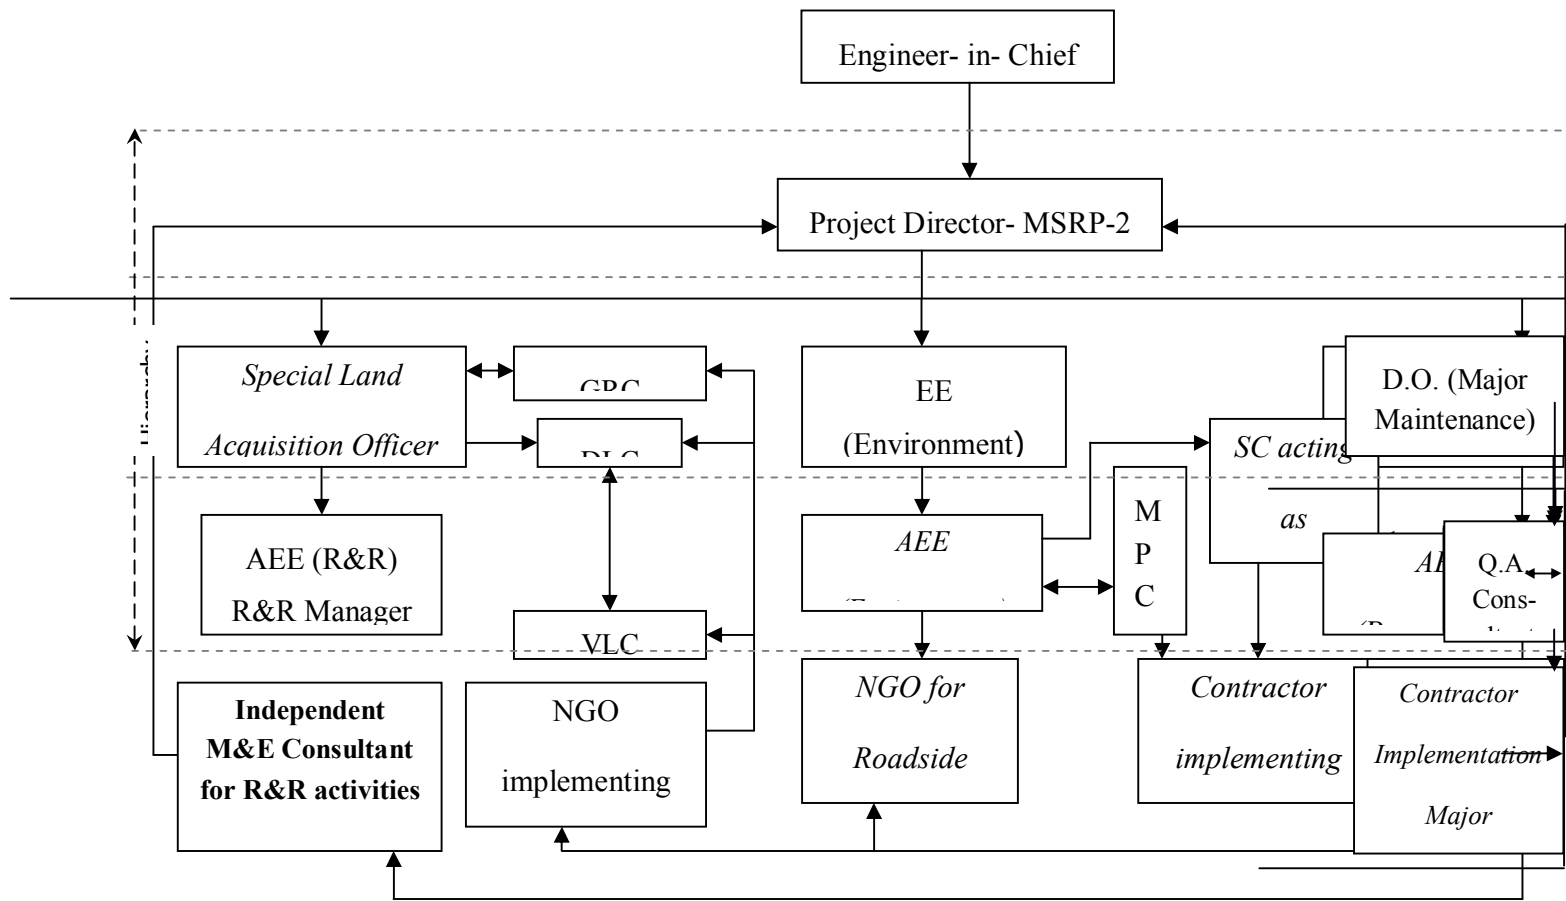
Engineer- in- Chief

Project Director- MSRP-2

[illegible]

Special Land Acquisition Officer

GRC

DLC

VLC

AEE (R&R) R&R Manager

EE (Environment)

AEE

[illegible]

M P C

SC acting as

D.O. (Major Maintenance)

AE

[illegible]

Q.A. Cons-

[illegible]

Independent M&E Consultant for R&R activities

NGO implementing

NGO for Roadside

Contractor implementing

Contractor Implementation Major